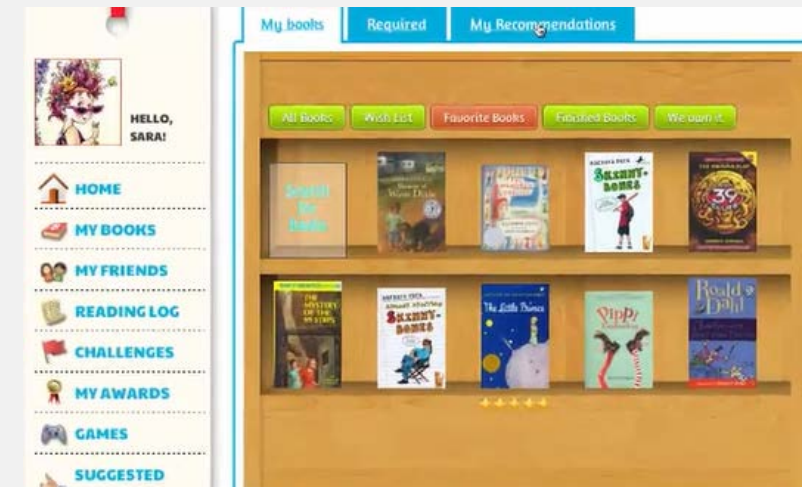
My books
Required
My Recommendations

HELLO, SARA!

HOME
MY BOOKS
MY FRIENDS
READING LOG
CHALLENGES
MY AWARDS
GAMES
SUGGESTED

All Books
Wish List
Favorite Books
Finished Books
We own it

Search for books

Because of Winn-Dixie

SKINNY-BONES

39

THE MYSTERY OF THE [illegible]

SKINNY-BONES

The Little Prince

Pippi

Roald Dahl